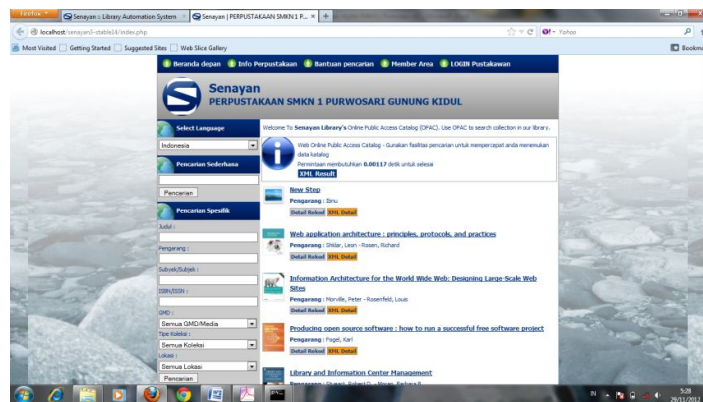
Firefox
Senayan :: Library Automation System
Senayan | PERPUSTAKAAN SMKN 1 P...
localhost/senayan3-stable14/index.php
Yahoo
Most Visited
Getting Started
Suggested Sites
Web Slice Gallery
Bookmarks

Beranda depan
Info Perpustakaan
Bantuan pencarian
Member Area
LOGIN Pustakawan

Senayan
PERPUSTAKAAN SMKN 1 PURWOSARI GUNUNG KIDUL

Select Language
Indonesia
Pencarian Sederhana
Pencarian
Pencarian Spesifik
Judul :
Pengarang :
Subyek/Subjek :
ISBN/ISSN :
GMD :
Semua GMD/Media
Tipe Koleksi :
Semua Koleksi
Lokasi :
Semua Lokasi
Pencarian

Welcome To Senayan Library's Online Public Access Catalog (OPAC). Use OPAC to search collection in our library.

Web Online Public Access Catalog - Gunakan fasilitas pencarian untuk mempercepat anda menemukan data katalog
Permintaan membutuhkan 0.00117 detik untuk selesai
XML Result

New Step
Pengarang : Ibnu
Detail Rekod XML Detail

Web application architecture : principles, protocols, and practices
Pengarang : Shklar, Leon - Rosen, Richard
Detail Rekod XML Detail

Information Architecture for the World Wide Web: Designing Large-Scale Web Sites
Pengarang : Morville, Peter - Rosenfeld, Louis
Detail Rekod XML Detail

Producing open source software : how to run a successful free software project
Pengarang : Fogel, Karl
Detail Rekod XML Detail

Library and Information Center Management
Pengarang : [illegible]

IN
5:28
29/11/2012